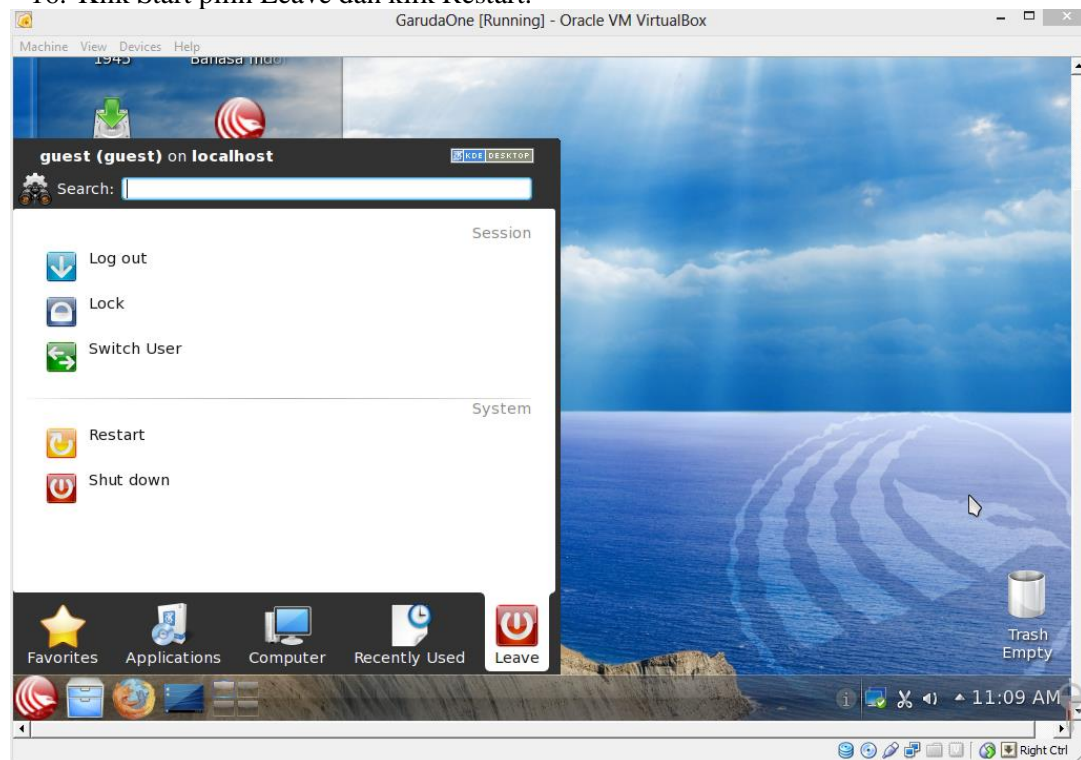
16. Klik Start pilih Leave dan klik Restart.

GarudaOne [Running] - Oracle VM VirtualBox

Machine View Devices Help

1945 Bahasa Indo

guest (guest) on localhost

KDE DESKTOP

Search:

Session

Log out

Lock

Switch User

System

Restart

Shut down

Favorites Applications Computer Recently Used Leave

Trash Empty

11:09 AM

Right Ctrl